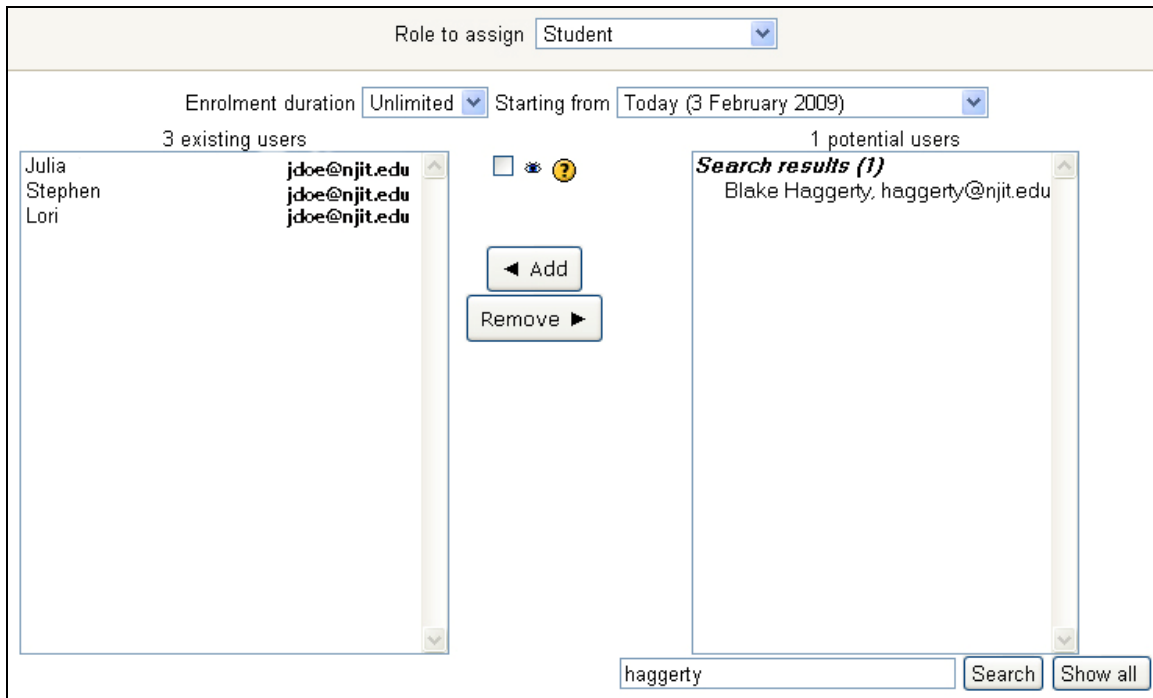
Role to assign Student

Enrolment duration Unlimited Starting from Today (3 February 2009)

3 existing users

Julia jdoe@njit.edu
Stephen jdoe@njit.edu
Lori jdoe@njit.edu

◄ Add

Remove ►

1 potential users

*Search results (1)*
Blake Haggerty, haggerty@njit.edu

haggerty Search Show all